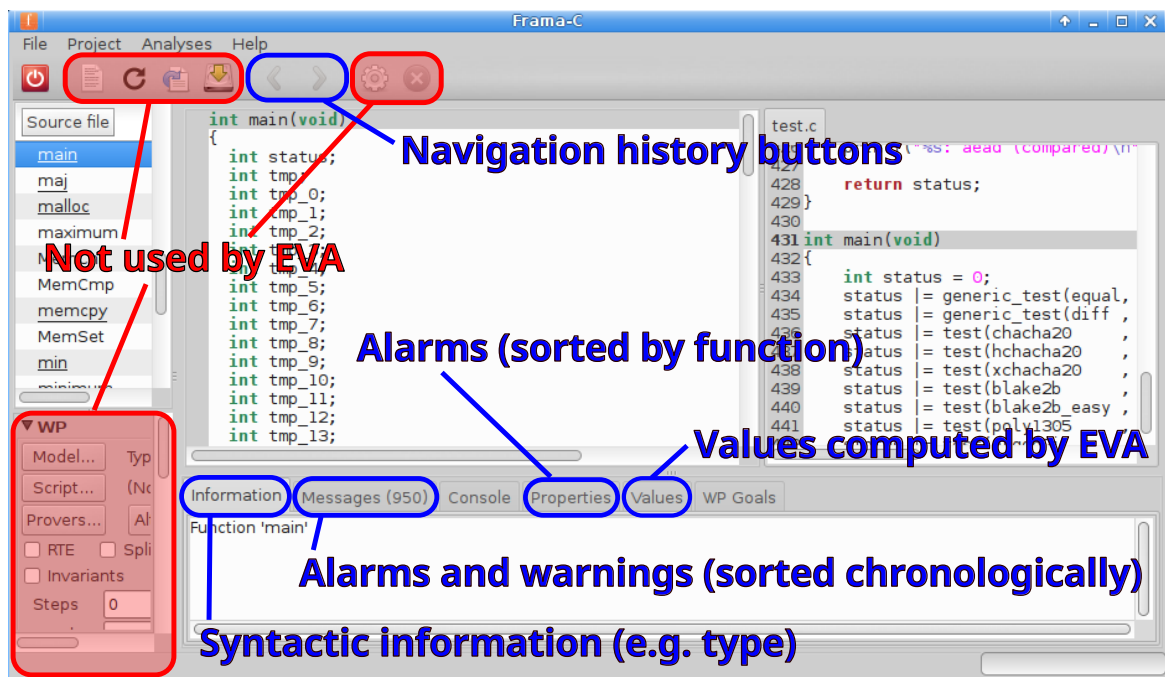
Frama-C

File Project Analyses Help

Source file

main
maj
malloc
maximum
MemChr
MemCmp
memcpy
MemSet
min
minimum

WP
Model... Typ
Script... (No
Provers... Al
RTE Spli
Invariants
Steps 0

int main(void)
{
int status;
int tmp;
int tmp_0;
int tmp_1;
int tmp_2;
int tmp_3;
int tmp_4;
int tmp_5;
int tmp_6;
int tmp_7;
int tmp_8;
int tmp_9;
int tmp_10;
int tmp_11;
int tmp_12;
int tmp_13;

test.c

427 printf("%s: aead (compared)\n"
428 return status;
429 }
430
431 int main(void)
432 {
433 int status = 0;
434 status |= generic_test(equal,
435 status |= generic_test(diff ,
436 status |= test(chacha20 ,
437 status |= test(hchacha20 ,
438 status |= test(xchacha20 ,
439 status |= test(blake2b ,
440 status |= test(blake2b_easy ,
441 status |= test(poly1305

Information Messages (950) Console Properties Values WP Goals

Function 'main'

Navigation history buttons
Not used by EVA
Alarms (sorted by function)
Values computed by EVA
Alarms and warnings (sorted chronologically)
Syntactic information (e.g. type)